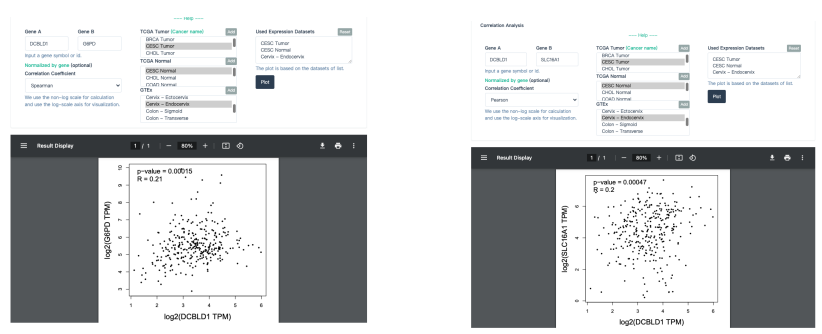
----- Help -----

Gene A
DCBLD1
Gene B
G6PD
Input a gene symbol or id.
Normalized by gene (optional)
Correlation Coefficient
Spearman
We use the non-log scale for calculation and use the log-scale axis for visualization.

TCGA Tumor (Cancer name) Add
BRCA Tumor
CESC Tumor
CHOL Tumor
TCGA Normal Add
CESC Normal
CHOL Normal
COAD Normal
GTEx Add
Cervix – Ectocervix
Cervix – Endocervix
Colon – Sigmoid
Colon – Transverse

Used Expression Datasets Reset
CESC Tumor
CESC Normal
Cervix – Endocervix
The plot is based on the datasets of list.
Plot

Result Display 1 / 1 — 80% +

p-value = 0.00015
R = 0.21
log2(G6PD TPM)
log2(DCBLD1 TPM)
3 4 5 6 7 8 9 10
1 2 3 4 5 6

Correlation Analysis
----- Help -----

Gene A
DCBLD1
Gene B
SLC16A1
Input a gene symbol or id.
Normalized by gene (optional)
Correlation Coefficient
Pearson
We use the non-log scale for calculation and use the log-scale axis for visualization.

TCGA Tumor (Cancer name) Add
BRCA Tumor
CESC Tumor
CHOL Tumor
TCGA Normal Add
CESC Normal
CHOL Normal
COAD Normal
GTEx Add
Cervix – Ectocervix
Cervix – Endocervix
Colon – Sigmoid
Colon – Transverse

Used Expression Datasets Reset
CESC Tumor
CESC Normal
Cervix – Endocervix
The plot is based on the datasets of list.
Plot

Result Display 1 / 1 — 80% +

p-value = 0.00047
R = 0.2
log2(SLC16A1 TPM)
log2(DCBLD1 TPM)
0 2 4 6 8
1 2 3 4 5 6